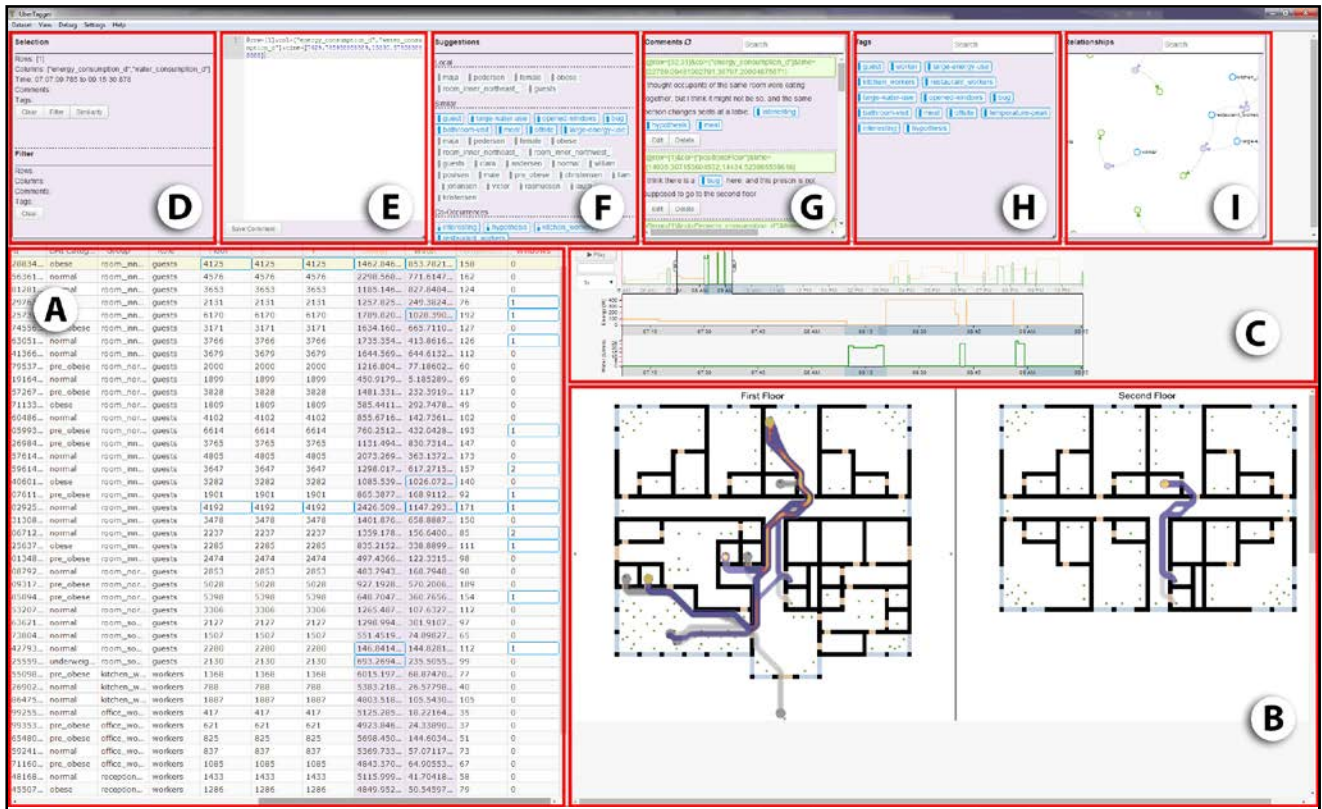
UberTagger
Dataset View Debug Settings Help

Selection
Rows: [1]
Columns: ["energy_consumption_d","water_consumption_d"]
Time: 07:07:09.785 to 09:16:30.878
Comments:
Tags:
Clear Filter Similarity

Filter
Rows:
Columns:
Comments:
Tags:
Clear

D

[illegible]
Save Comment

E

Suggestions
Local
maja pederson tomas obese room_inner_northwest_ guests
Similar
guest large-water-use opened-windows bug bathroom-end meal offsite large-energy-use maja pederson female obese room_inner_northeast_ room_inner_northwest_ guests clara andersen normal willem poulsen male pre_obese christensen sam johansen victor rasmussen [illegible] kristensen
Co-Occurrences
interesting hypothesis kitchen_workers restaurant_workers

F

Comments
Search
I thought occupants of the same room were eating together, but I think it might not be so, and the same person changes seats at a table. interesting hypothesis meal
Edit Delete
I think there is a bug here, and this person is not supposed to go to the second floor
Edit Delete

G

Tags
Search
guest worker large-energy-use kitchen_workers restaurant_workers large-water-use opened-windows bug bathroom-end meal offsite temporal-trends interesting hypothesis

H

Relationships
Search

I

A

C

First Floor

Second Floor

B